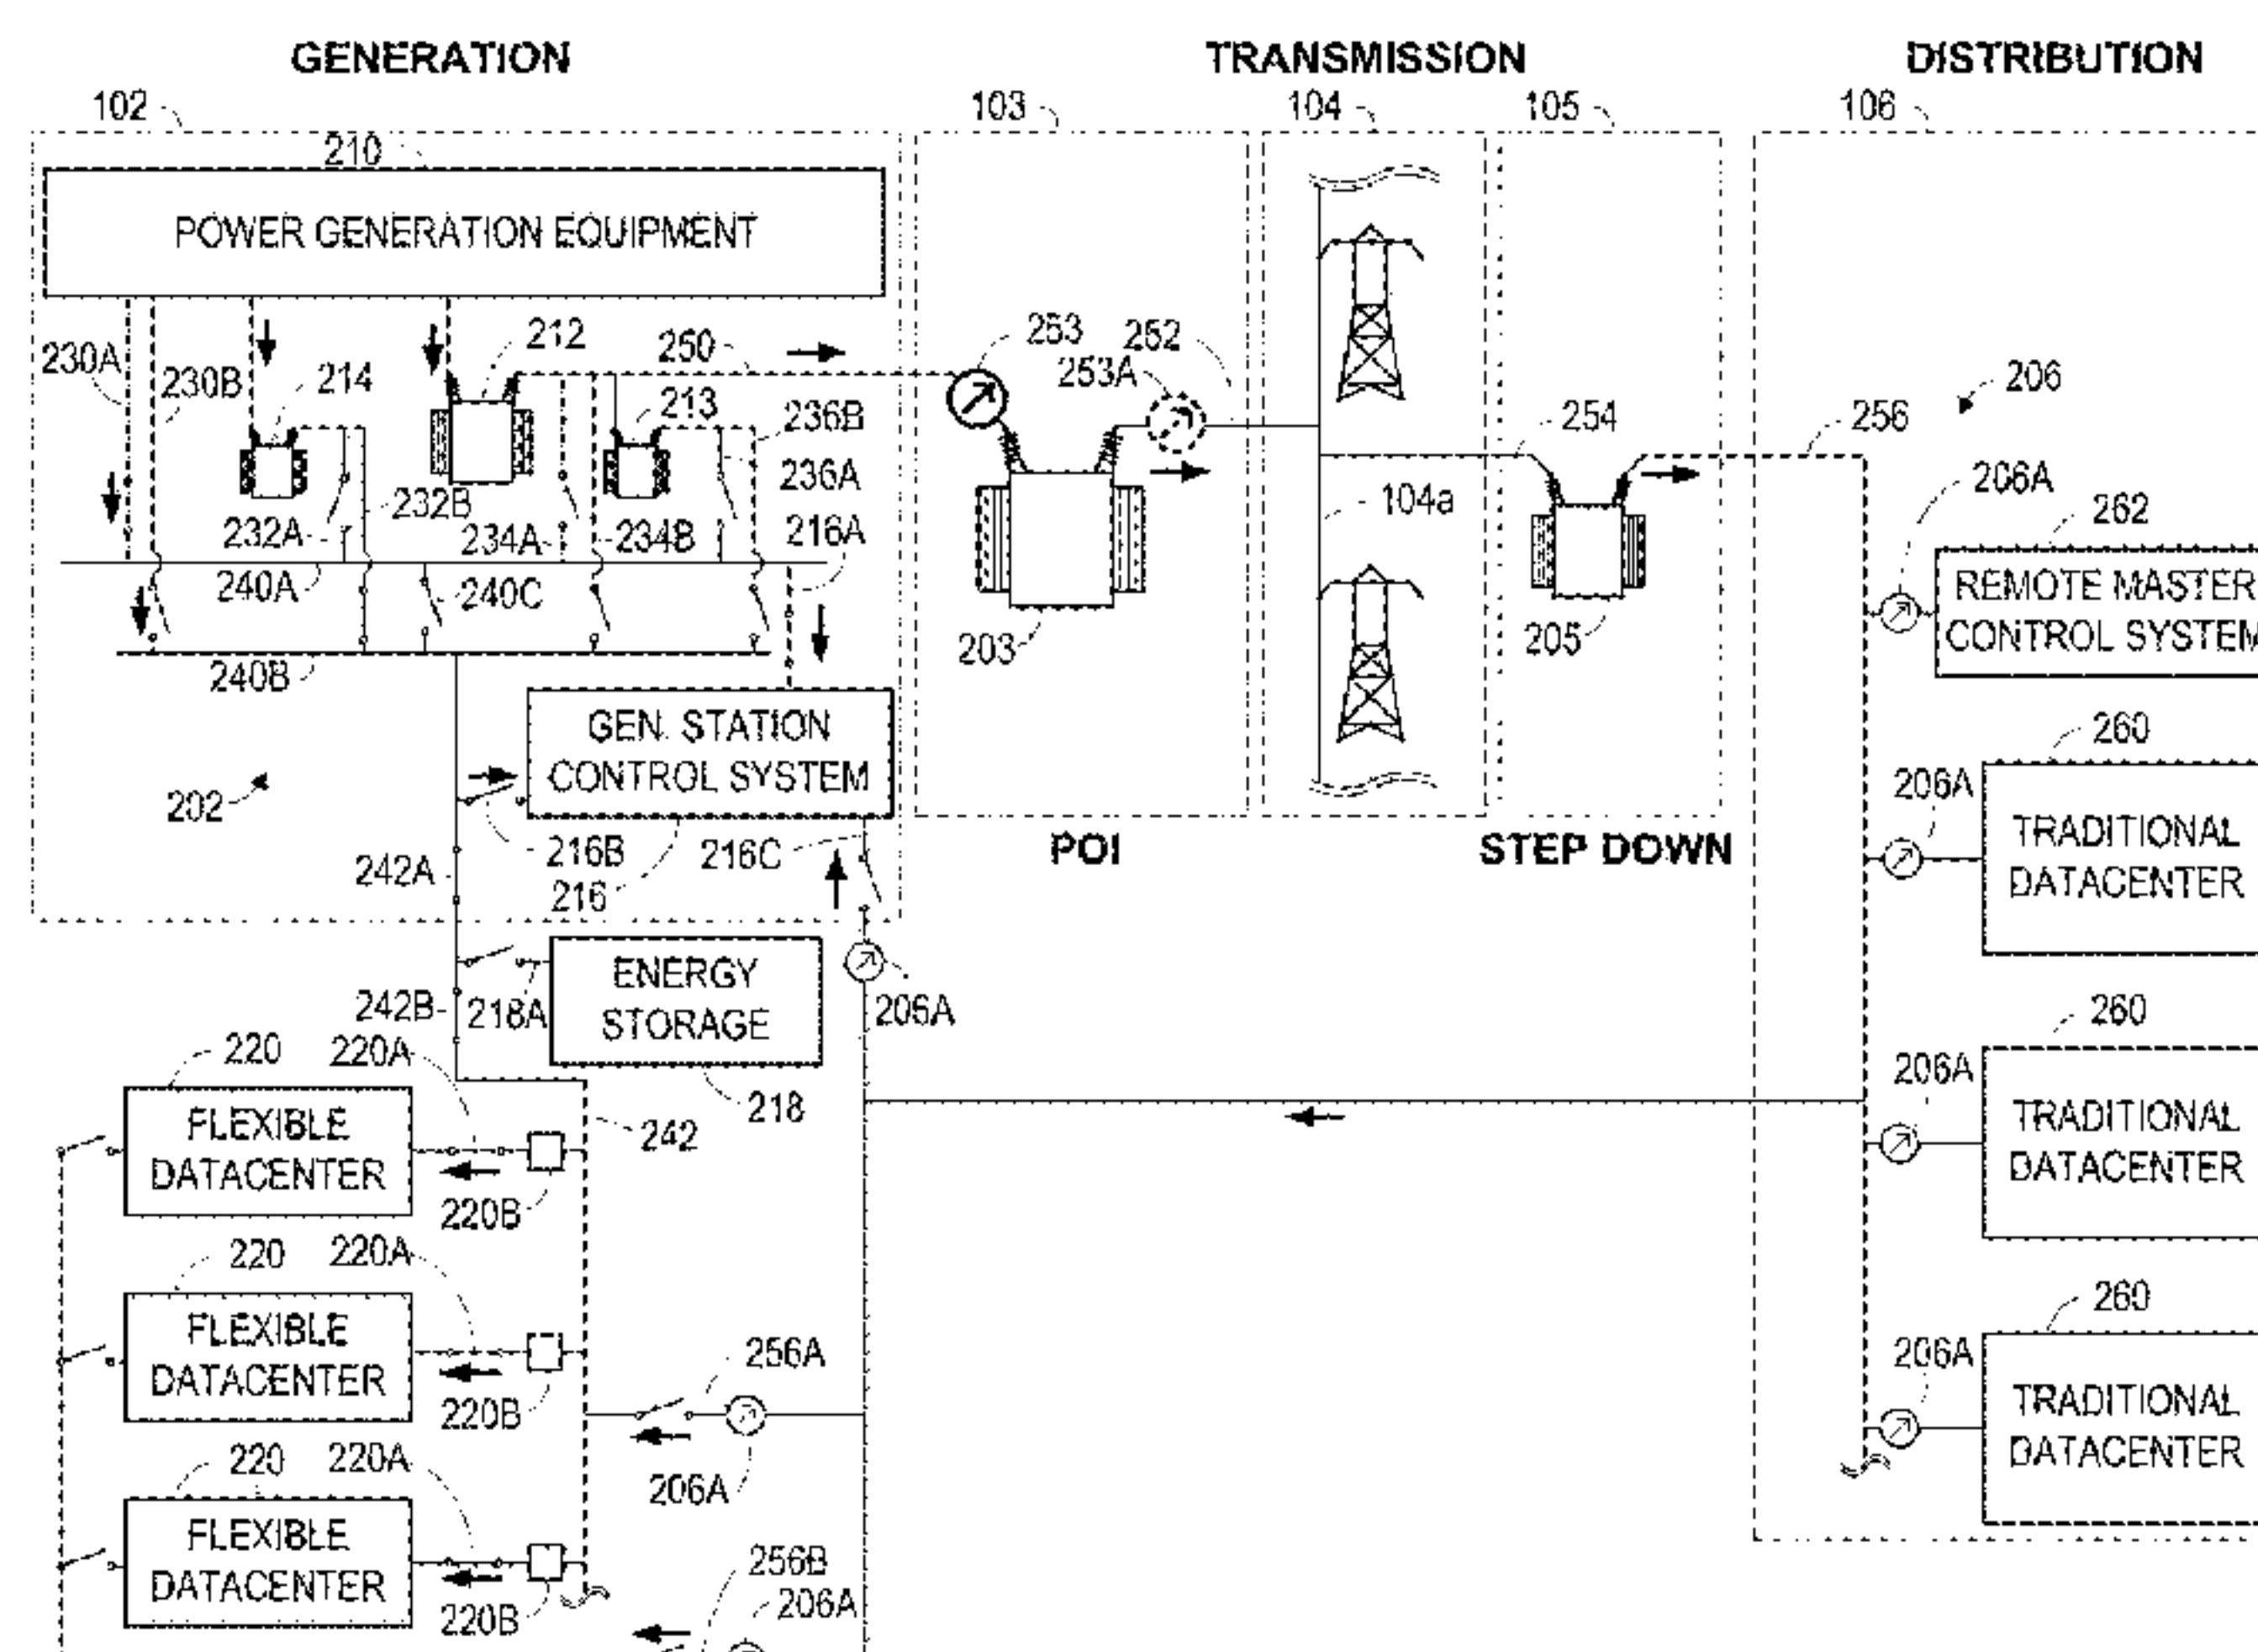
GENERATION

TRANSMISSION

DISTRIBUTION

102

210

POWER GENERATION EQUIPMENT

230A

230B

214

212

250

213

236B

236A

216A

232A

232B

234A

234B

240A

240C

240B

202

GEN. STATION CONTROL SYSTEM

216B

216C

216

242A

242B

218A

ENERGY STORAGE

218

206A

220

220A

FLEXIBLE DATACENTER

220B

242

220

220A

FLEXIBLE DATACENTER

220B

256A

206A

220

220A

FLEXIBLE DATACENTER

220B

256B

206A

103

253

252

253A

203

POI

104

104a

105

254

205

STEP DOWN

106

206

256

206A

262

REMOTE MASTER CONTROL SYSTEM

260

206A

TRADITIONAL DATACENTER

260

206A

TRADITIONAL DATACENTER

260

206A

TRADITIONAL DATACENTER